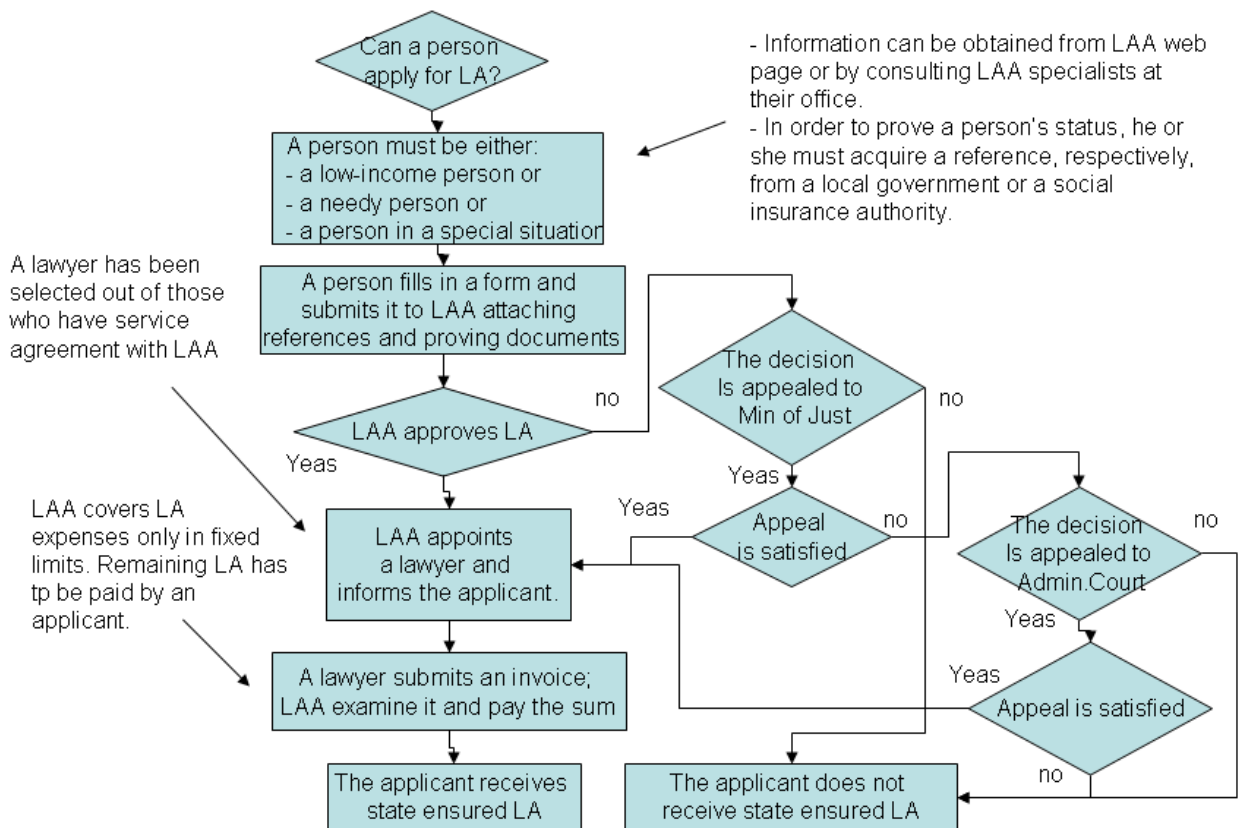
Can a person apply for LA?

- Information can be obtained from LAA web page or by consulting LAA specialists at their office.
- In order to prove a person's status, he or she must acquire a reference, respectively, from a local government or a social insurance authority.

A person must be either:
- a low-income person or
- a needy person or
- a person in a special situation

A lawyer has been selected out of those who have service agreement with LAA

A person fills in a form and submits it to LAA attaching references and proving documents

The decision Is appealed to Min of Just

no

no

LAA approves LA

Yeas

Yeas

Yeas

LAA covers LA expenses only in fixed limits. Remaining LA has tp be paid by an applicant.

LAA appoints a lawyer and informs the applicant.

Appeal is satisfied

no

The decision Is appealed to Admin.Court

no

Yeas

Yeas

A lawyer submits an invoice; LAA examine it and pay the sum

Appeal is satisfied

no

The applicant receives state ensured LA

The applicant does not receive state ensured LA